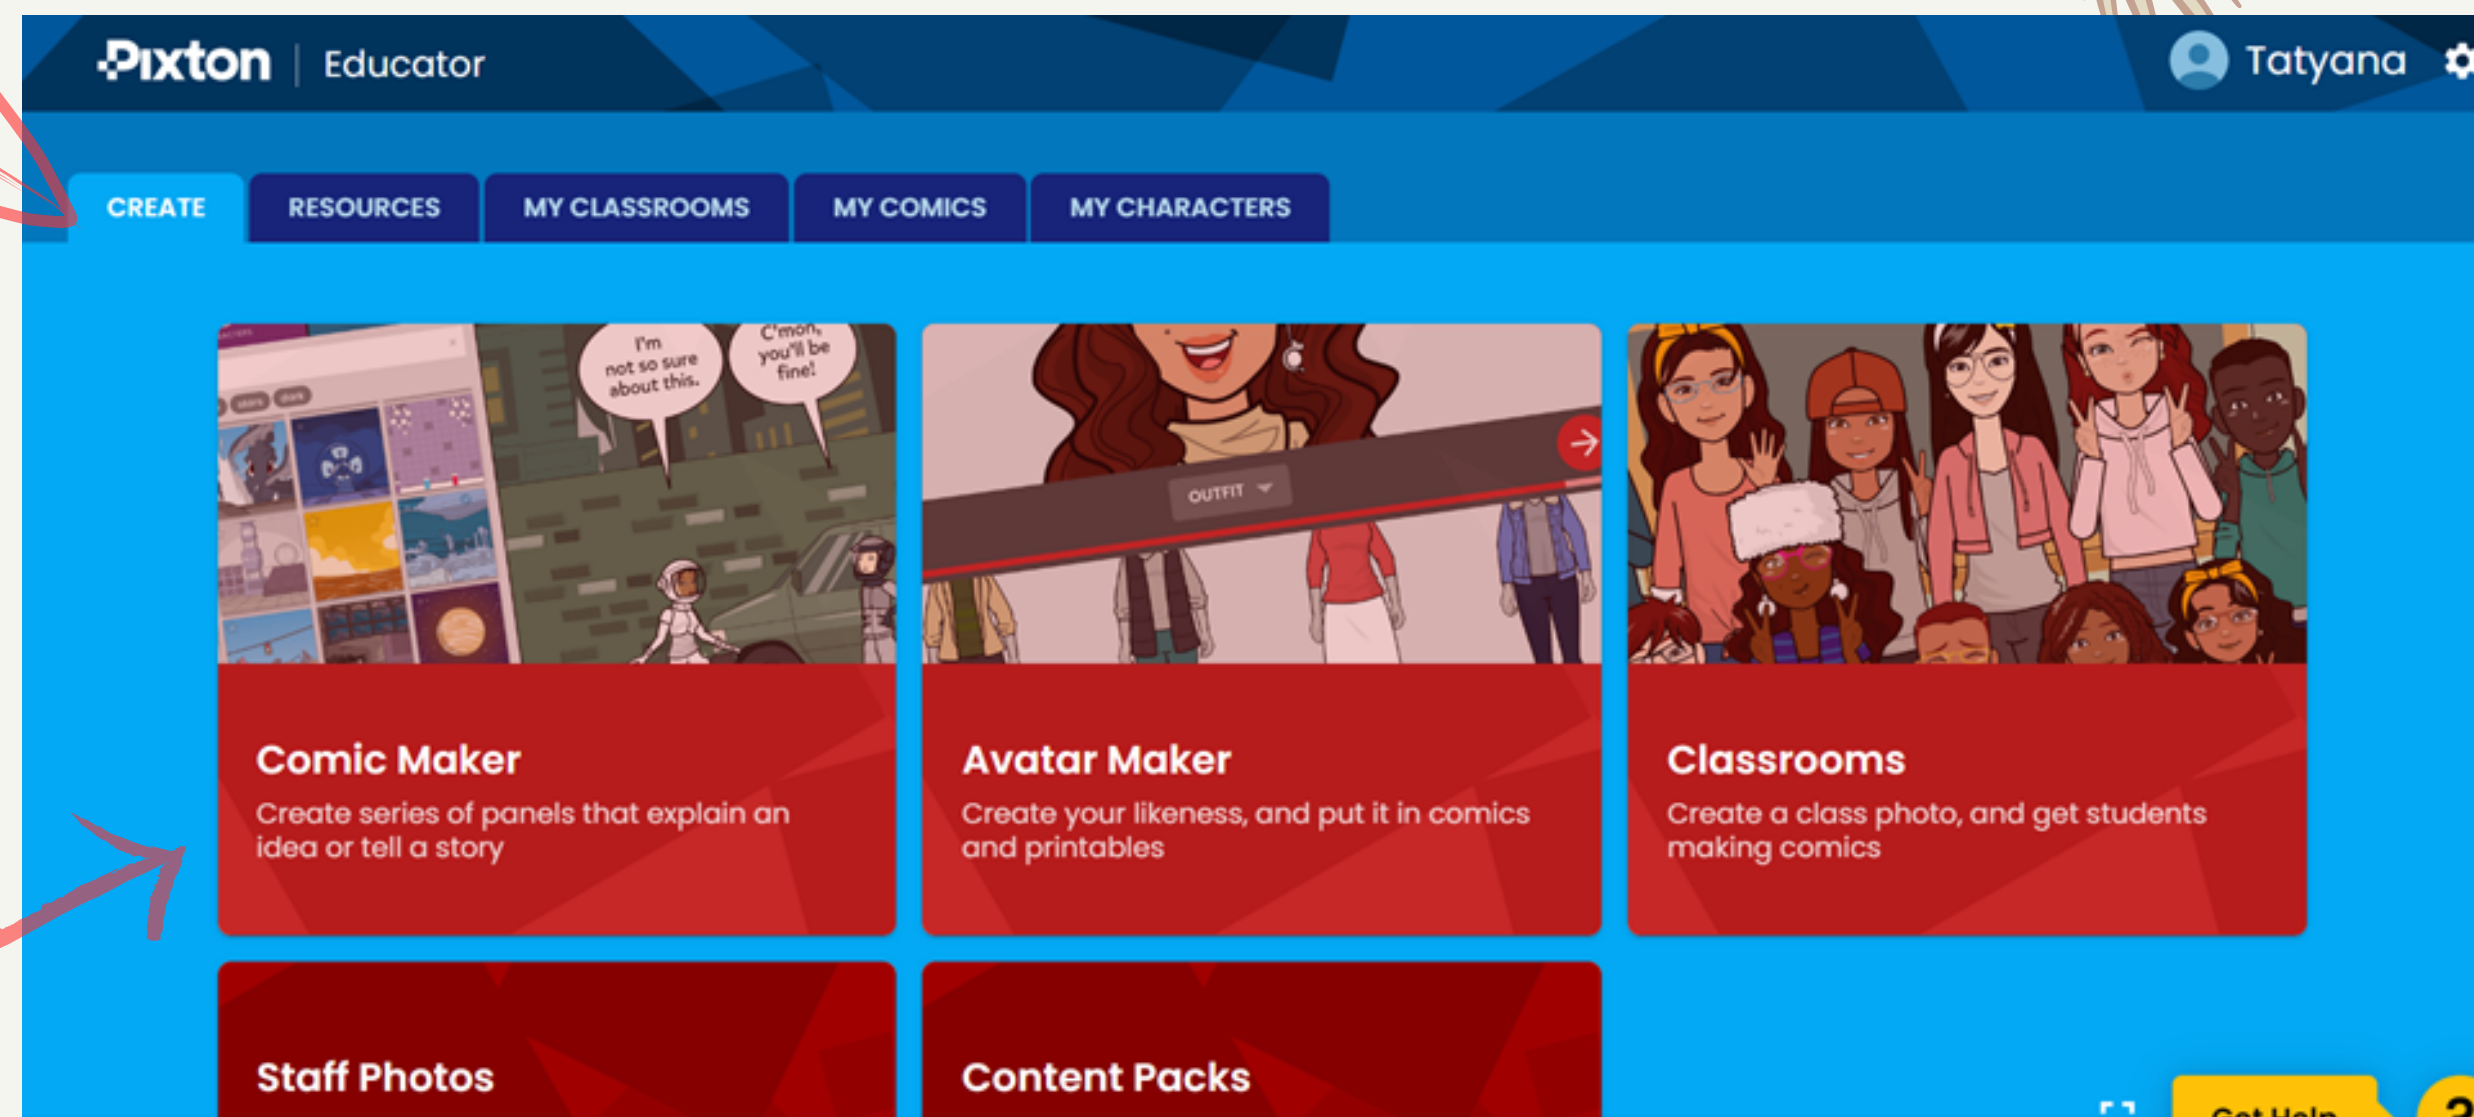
Pixton | Educator

Tatyana

CREATE RESOURCES MY CLASSROOMS MY COMICS MY CHARACTERS

I'm not so sure about this.

C'mon, you'll be fine!

OUTFIT

Comic Maker
Create series of panels that explain an idea or tell a story

Avatar Maker
Create your likeness, and put it in comics and printables

Classrooms
Create a class photo, and get students making comics

Staff Photos

Content Packs

Get Help